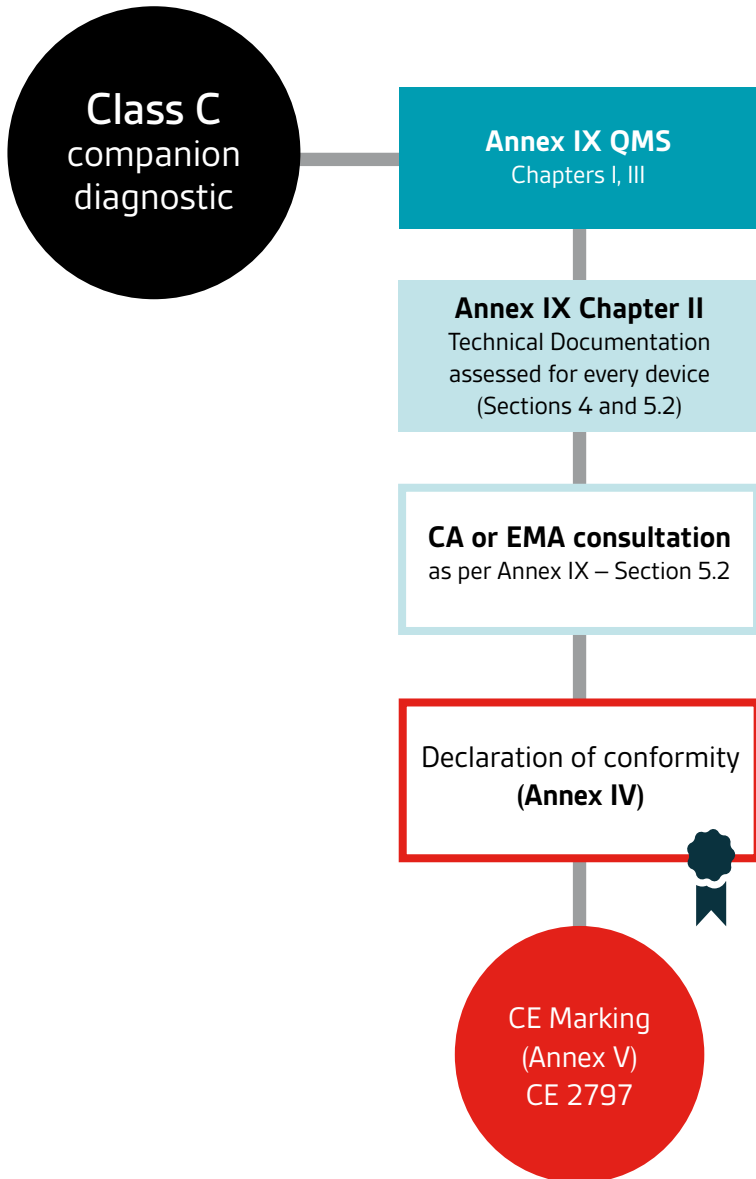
Class C
companion
diagnostic

Annex IX QMS
Chapters I, III

Annex IX Chapter II
Technical Documentation assessed for every device (Sections 4 and 5.2)

CA or EMA consultation
as per Annex IX – Section 5.2

Declaration of conformity
(Annex IV)

CE Marking
(Annex V)
CE 2797